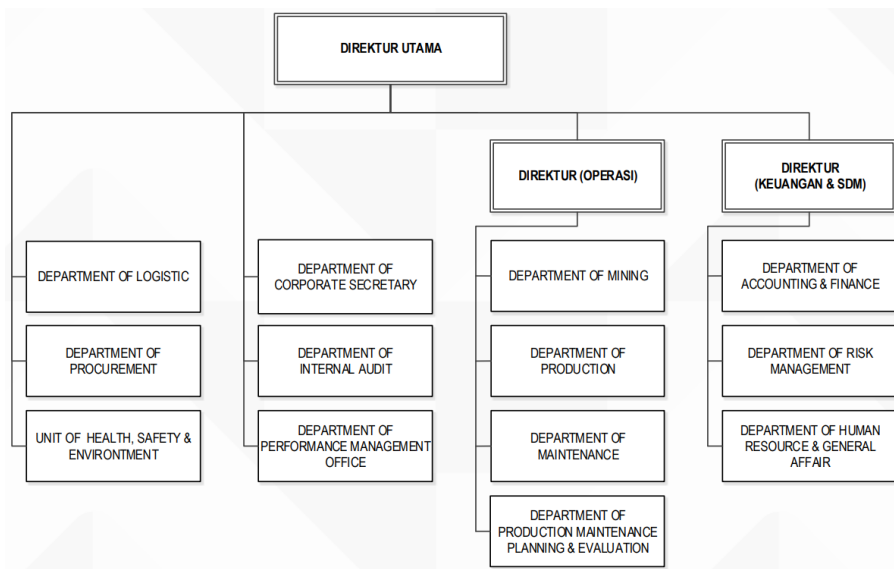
DIREKTUR UTAMA

DEPARTMENT OF LOGISTIC

DEPARTMENT OF PROCUREMENT

UNIT OF HEALTH, SAFETY & ENVIRONTMENT

DEPARTMENT OF CORPORATE SECRETARY

DEPARTMENT OF INTERNAL AUDIT

DEPARTMENT OF PERFORMANCE MANAGEMENT OFFICE

DIREKTUR (OPERASI)

DEPARTMENT OF MINING

DEPARTMENT OF PRODUCTION

DEPARTMENT OF MAINTENANCE

DEPARTMENT OF PRODUCTION MAINTENANCE PLANNING & EVALUATION

DIREKTUR (KEUANGAN & SDM)

DEPARTMENT OF ACCOUNTING & FINANCE

DEPARTMENT OF RISK MANAGEMENT

DEPARTMENT OF HUMAN RESOURCE & GENERAL AFFAIR